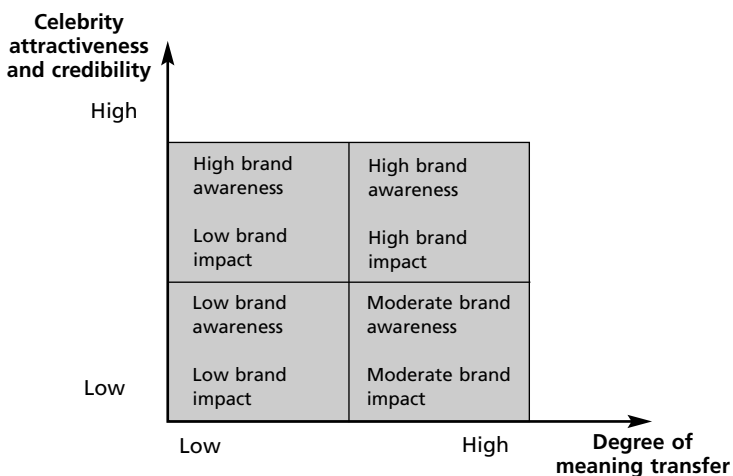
Celebrity attractiveness and credibility

High

High brand awareness

Low brand impact

High brand awareness

High brand impact

Low brand awareness

Low brand impact

Moderate brand awareness

Moderate brand impact

Low

Low

High

Degree of meaning transfer